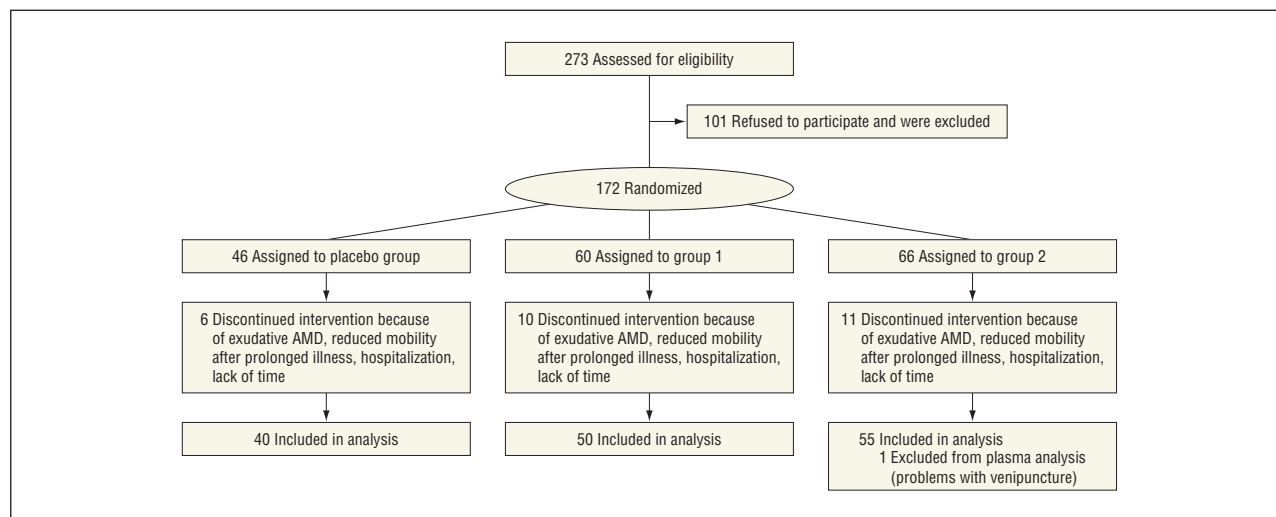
273 Assessed for eligibility

101 Refused to participate and were excluded

172 Randomized

46 Assigned to placebo group

60 Assigned to group 1

66 Assigned to group 2

6 Discontinued intervention because of exudative AMD, reduced mobility after prolonged illness, hospitalization, lack of time

10 Discontinued intervention because of exudative AMD, reduced mobility after prolonged illness, hospitalization, lack of time

11 Discontinued intervention because of exudative AMD, reduced mobility after prolonged illness, hospitalization, lack of time

40 Included in analysis

50 Included in analysis

55 Included in analysis
1 Excluded from plasma analysis (problems with venipuncture)